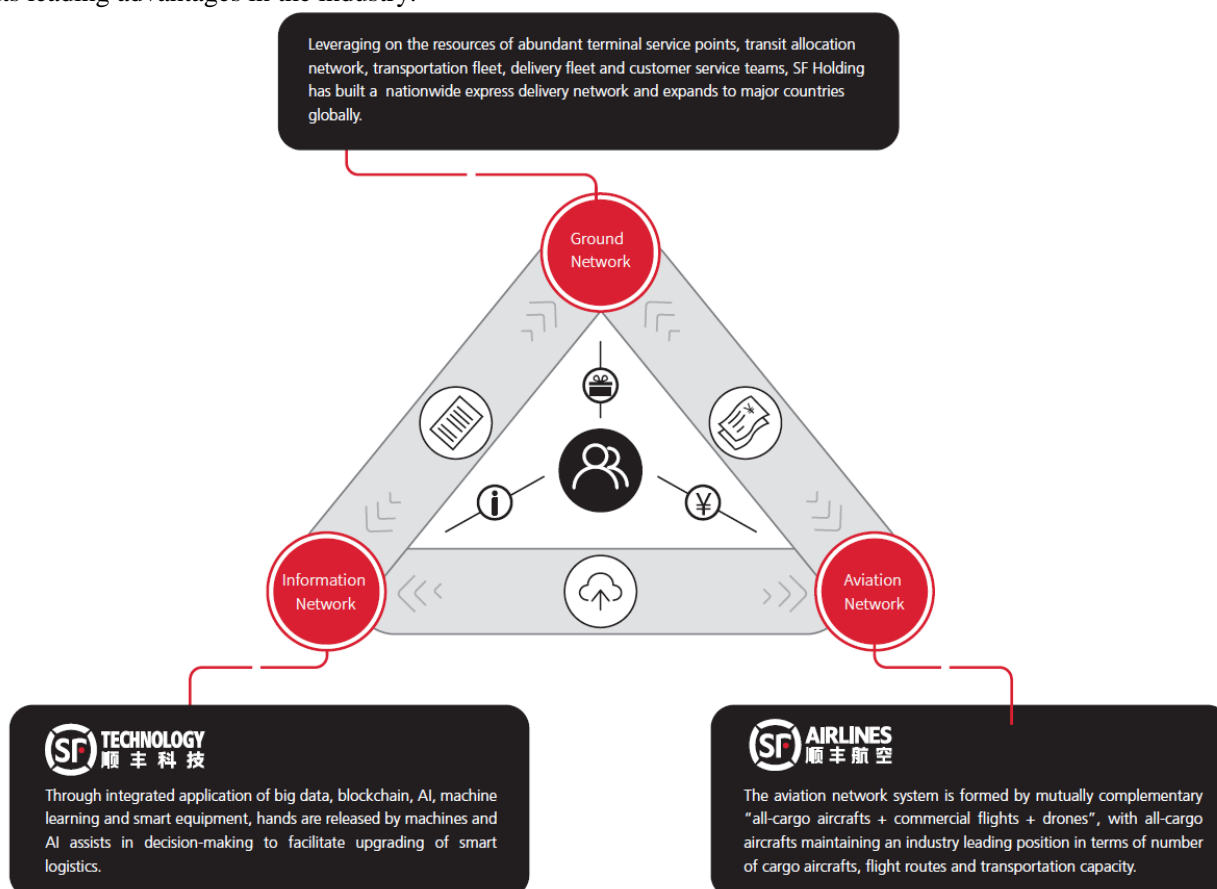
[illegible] leading advantages in the industry.

Leveraging on the resources of abundant terminal service points, transit allocation network, transportation fleet, delivery fleet and customer service teams, SF Holding has built a nationwide express delivery network and expands to major countries globally.

Ground Network

Information Network

Aviation Network

SF TECHNOLOGY 顺丰科技

Through integrated application of big data, blockchain, AI, machine learning and smart equipment, hands are released by machines and AI assists in decision-making to facilitate upgrading of smart logistics.

SF AIRLINES 顺丰航空

The aviation network system is formed by mutually complementary "all-cargo aircrafts + commercial flights + drones", with all-cargo aircrafts maintaining an industry leading position in terms of number of cargo aircrafts, flight routes and transportation capacity.